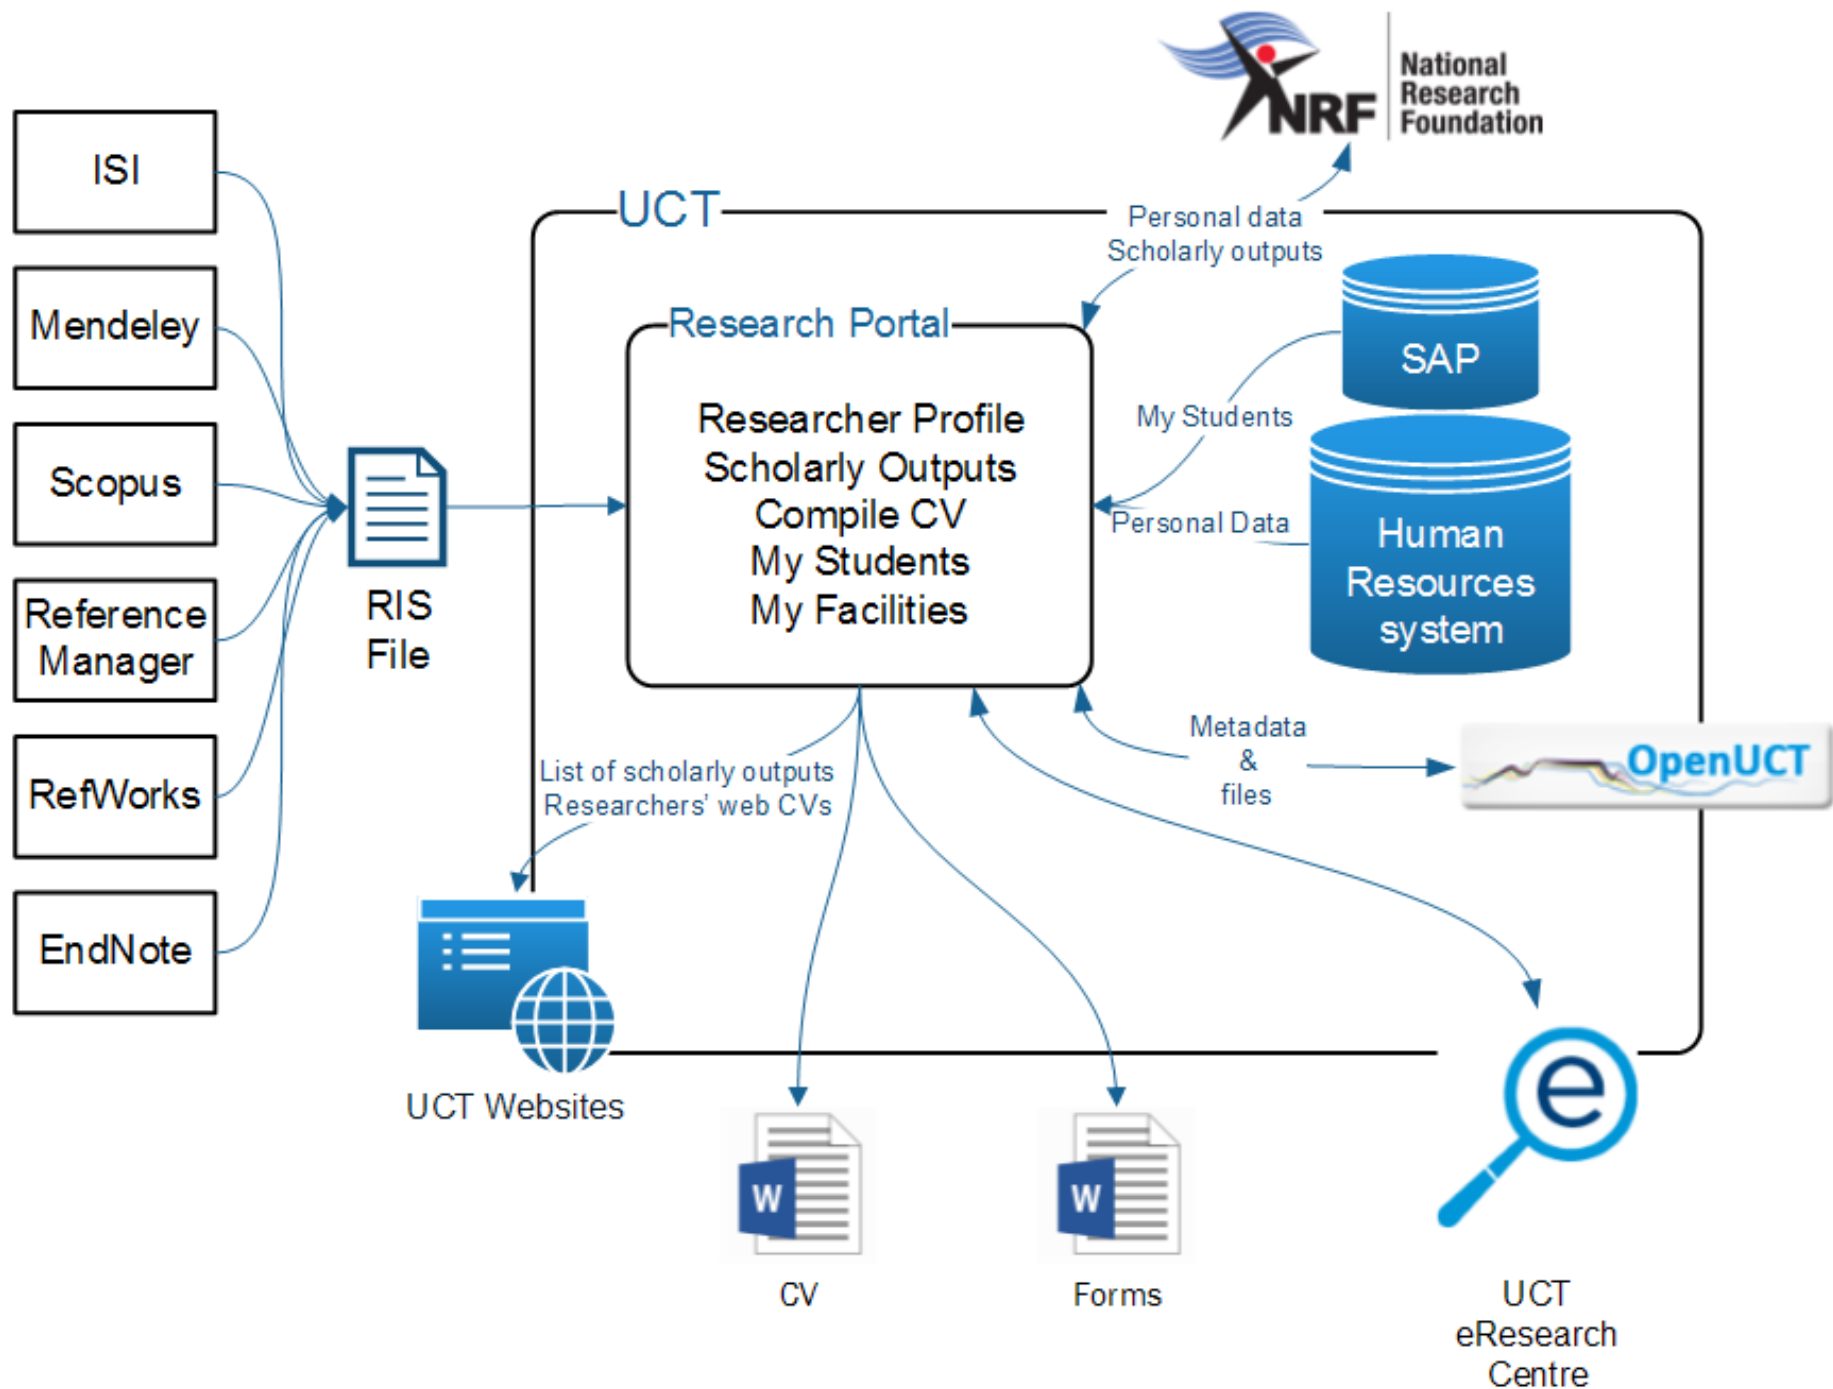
NRF National Research Foundation

ISI

Mendeley

Scopus

Reference Manager

RefWorks

EndNote

RIS File

UCT

Personal data Scholarly outputs

Research Portal

Researcher Profile
Scholarly Outputs
Compile CV
My Students
My Facilities

SAP

My Students

Personal Data

Human Resources system

Metadata & files

OpenUCT

List of scholarly outputs Researchers' web CVs

UCT Websites

W

CV

W

Forms

e

UCT eResearch Centre